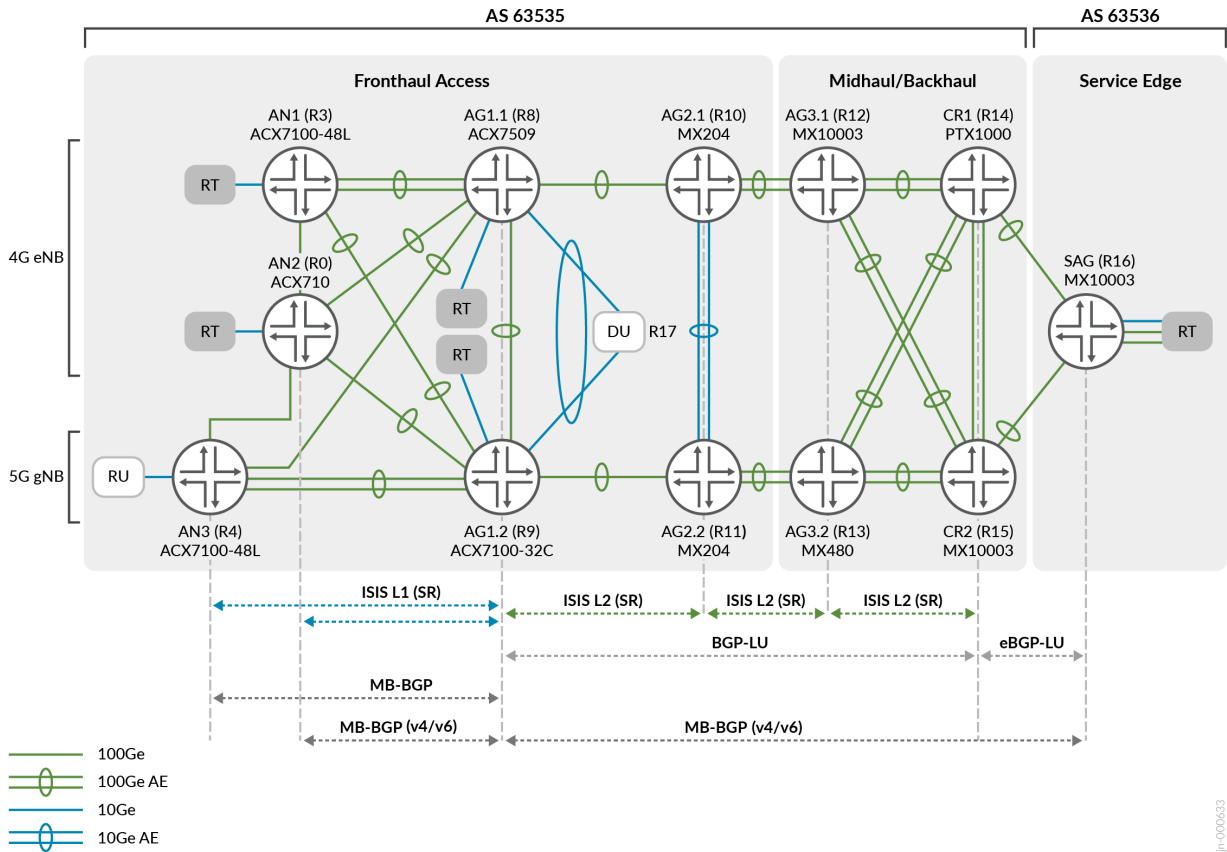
AS 63535

AS 63536

Fronthaul Access

Midhaul/Backhaul

Service Edge

AN1 (R3)
ACX7100-48L

AG1.1 (R8)
ACX7509

AG2.1 (R10)
MX204

AG3.1 (R12)
MX10003

CR1 (R14)
PTX1000

4G eNB

RT

AN2 (R0)
ACX710

RT

RT

RT

DU

R17

SAG (R16)
MX10003

RT

5G gNB

RU

AN3 (R4)
ACX7100-48L

AG1.2 (R9)
ACX7100-32C

AG2.2 (R11)
MX204

AG3.2 (R13)
MX480

CR2 (R15)
MX10003

ISIS L1 (SR)

ISIS L2 (SR)

ISIS L2 (SR)

ISIS L2 (SR)

BGP-LU

eBGP-LU

MB-BGP

MB-BGP (v4/v6)

MB-BGP (v4/v6)

100Ge

100Ge AE

10Ge

10Ge AE

jn-000633